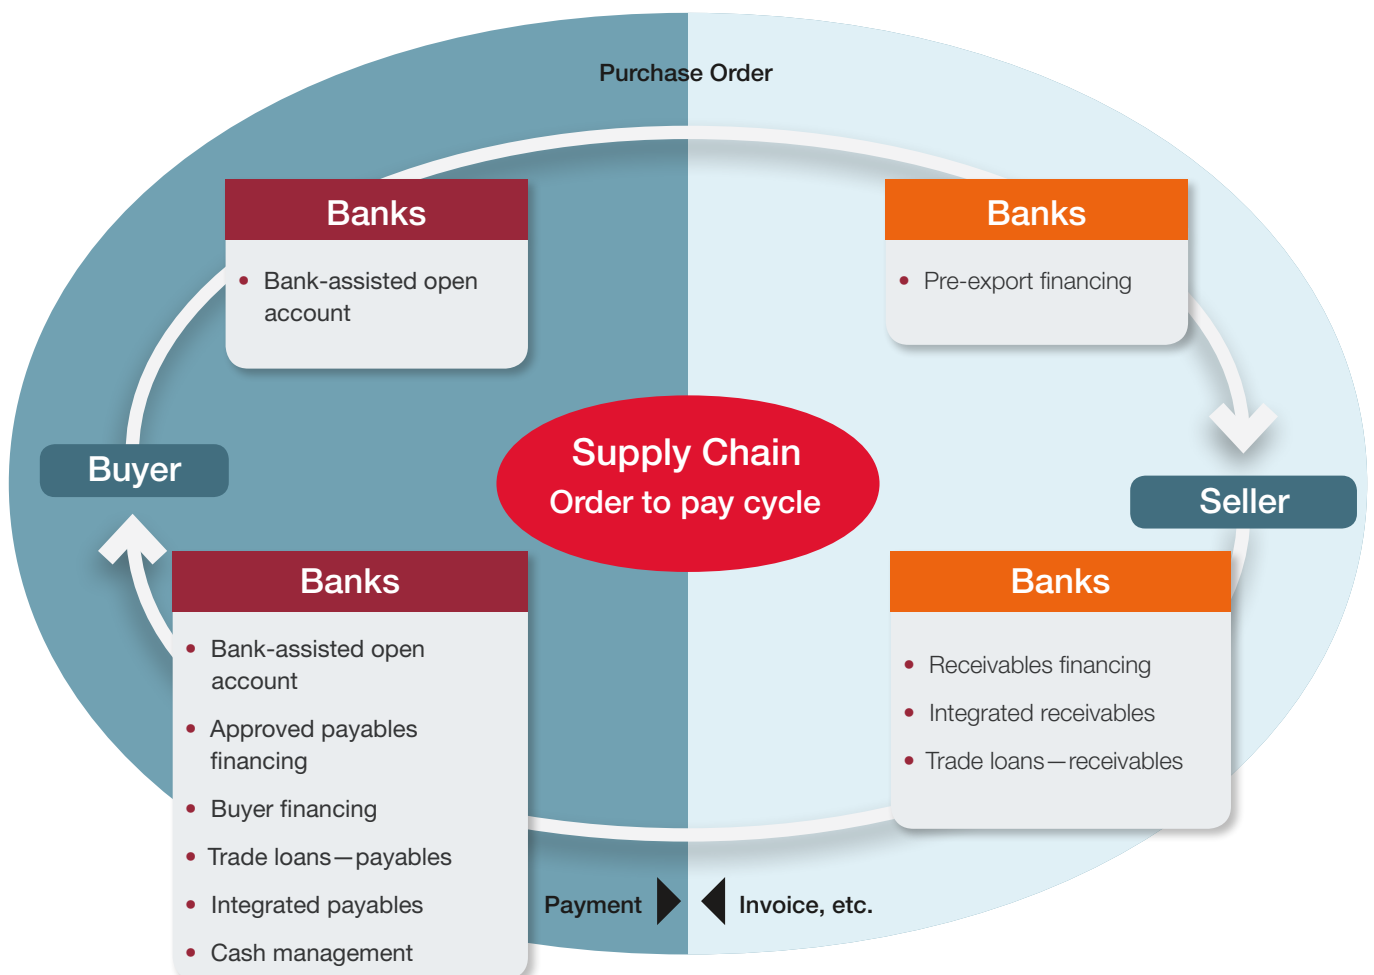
Purchase Order

Banks
- Bank-assisted open account

Banks
- Pre-export financing

Buyer

Supply Chain
Order to pay cycle

Seller

Banks
- Bank-assisted open account
- Approved payables financing
- Buyer financing
- Trade loans—payables
- Integrated payables
- Cash management

Banks
- Receivables financing
- Integrated receivables
- Trade loans—receivables

Payment

Invoice, etc.